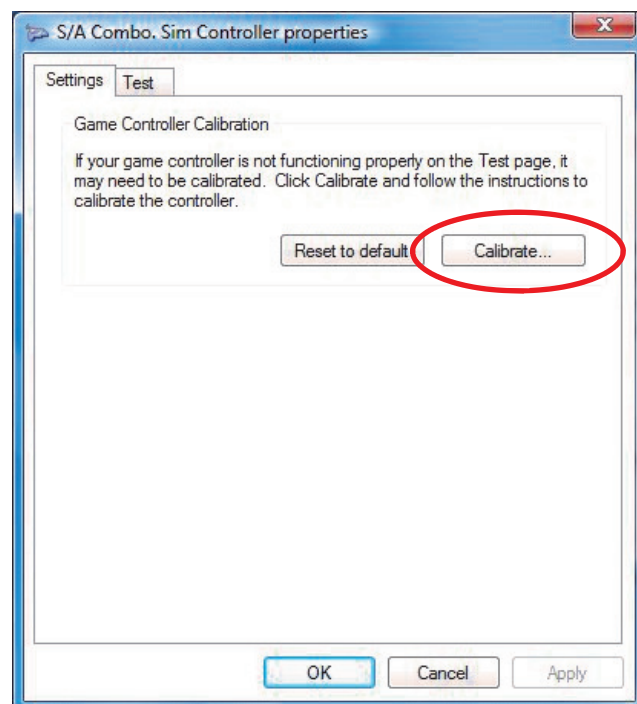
S/A Combo. Sim Controller properties

Settings Test

Game Controller Calibration

If your game controller is not functioning properly on the Test page, it may need to be calibrated. Click Calibrate and follow the instructions to calibrate the controller.

Reset to default Calibrate...

OK Cancel Apply